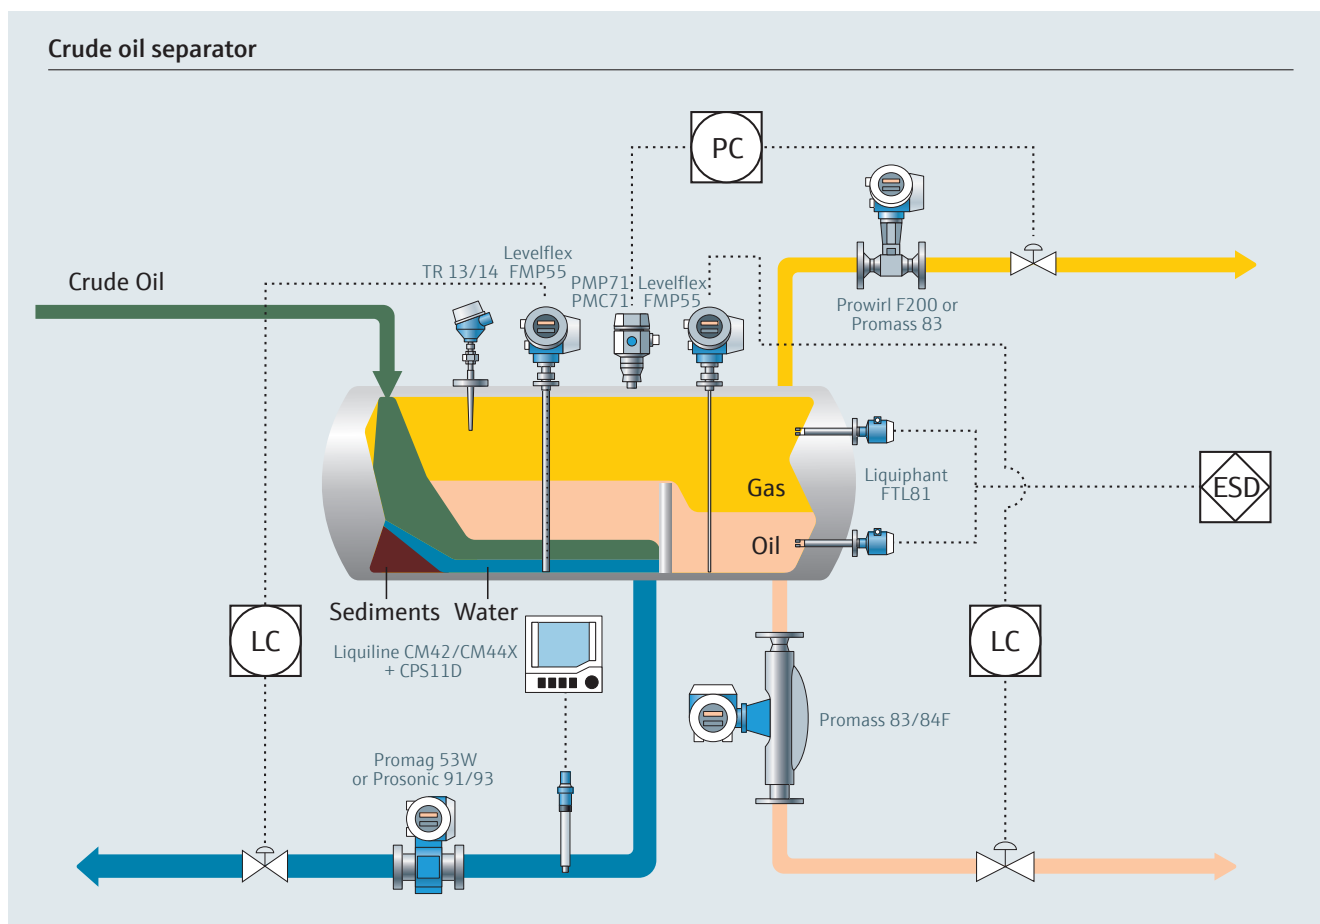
Crude oil separator

PC

Crude Oil

Levelflex
TR 13/14 FMP55

PMP71 Levelflex
PMC71 FMP55

Prowirl F200 or
Promass 83

Liquiphant
FTL81

ESD

Gas

Oil

Sediments Water

LC

Liquiline CM42/CM44X
+ CPS11D

LC

Promass 83/84F

Promag 53W
or Prosonic 91/93